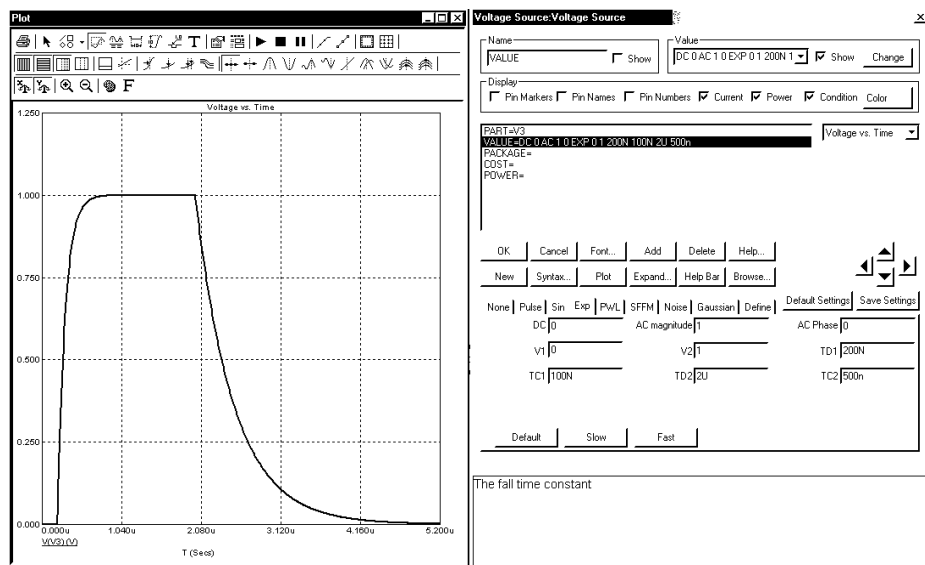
Plot

F

Voltage vs. Time

1.250

1.000

0.750

0.500

0.250

0.000

0.000u

1.040u

2.080u

3.120u

4.160u

5.200u

V(V3) (V)

T (Secs)

Voltage Source:Voltage Source

Name

VALUE

Show

Value

DC 0 AC 1 0 EXP 0 1 200N 1

Show

Change

Display

Pin Markers

Pin Names

Pin Numbers

Current

Power

Condition

Color

PART=V3
VALUE=DC 0 AC 1 0 EXP 0 1 200N 100N 2U 500n
PACKAGE=
COST=
POWER=

Voltage vs. Time

OK

Cancel

Font...

Add

Delete

Help...

New

Syntax...

Plot

Expand...

Help Bar

Browse...

None | Pulse | Sin | Exp | PWL | SFFM | Noise | Gaussian | Define

Default Settings

Save Settings

DC 0

AC magnitude 1

AC Phase 0

V1 0

V2 1

TD1 200N

TC1 100N

TD2 2U

TC2 500n

Default

Slow

Fast

The fall time constant